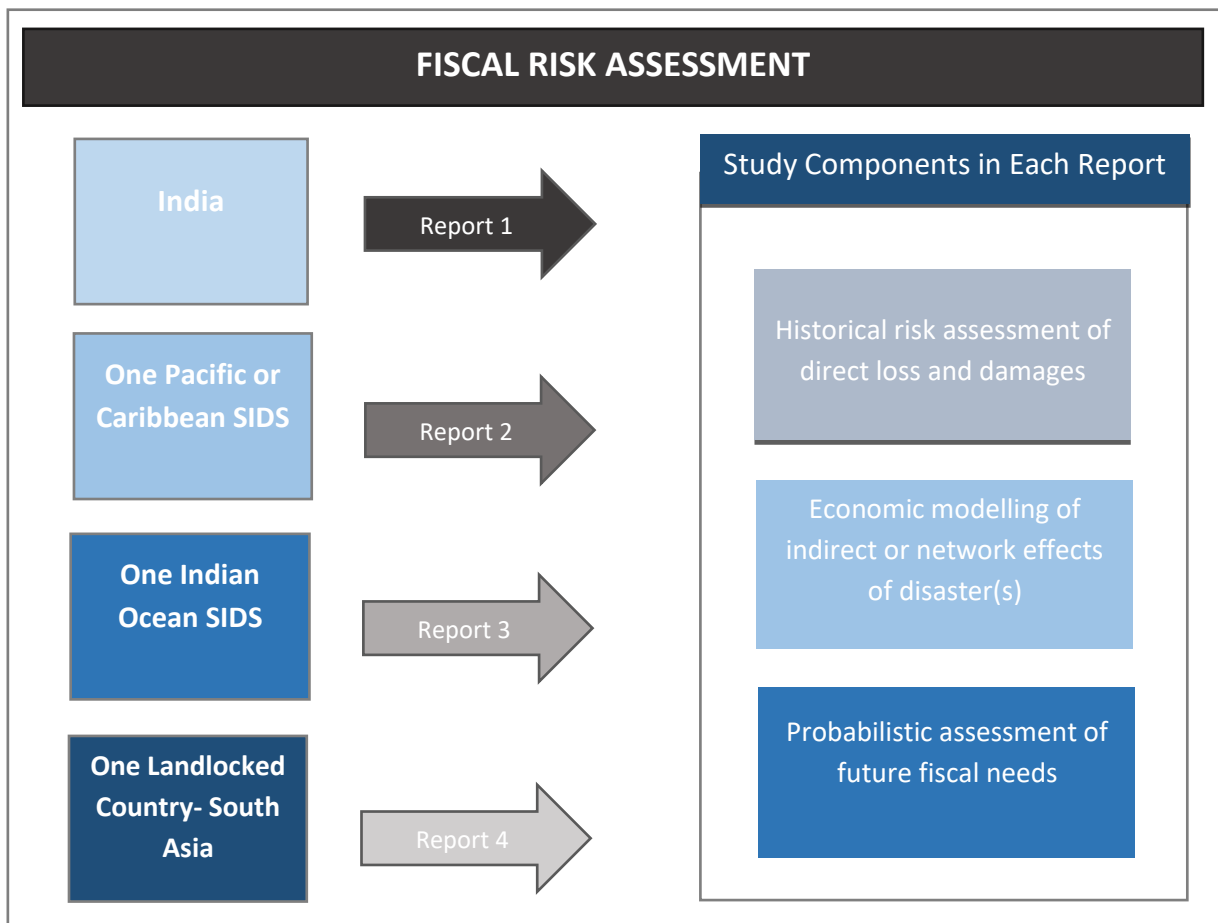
FISCAL RISK ASSESSMENT

India

Report 1

One Pacific or Caribbean SIDS

Report 2

One Indian Ocean SIDS

Report 3

One Landlocked Country- South Asia

Report 4

Study Components in Each Report

Historical risk assessment of direct loss and damages

Economic modelling of indirect or network effects of disaster(s)

Probabilistic assessment of future fiscal needs